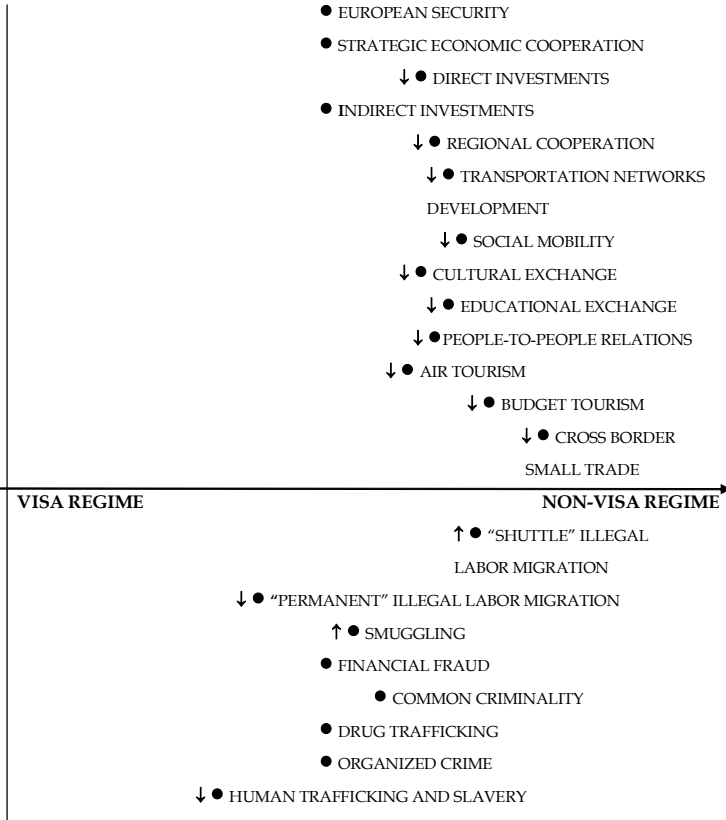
● EUROPEAN SECURITY

● STRATEGIC ECONOMIC COOPERATION

↓ ● DIRECT INVESTMENTS

● INDIRECT INVESTMENTS

↓ ● REGIONAL COOPERATION

↓ ● TRANSPORTATION NETWORKS DEVELOPMENT

↓ ● SOCIAL MOBILITY

↓ ● CULTURAL EXCHANGE

↓ ● EDUCATIONAL EXCHANGE

↓ ● PEOPLE-TO-PEOPLE RELATIONS

↓ ● AIR TOURISM

↓ ● BUDGET TOURISM

↓ ● CROSS BORDER SMALL TRADE

VISA REGIME

NON-VISA REGIME

↑ ● "SHUTTLE" ILLEGAL LABOR MIGRATION

↓ ● "PERMANENT" ILLEGAL LABOR MIGRATION

↑ ● SMUGGLING

● FINANCIAL FRAUD

● COMMON CRIMINALITY

● DRUG TRAFFICKING

● ORGANIZED CRIME

↓ ● HUMAN TRAFFICKING AND SLAVERY